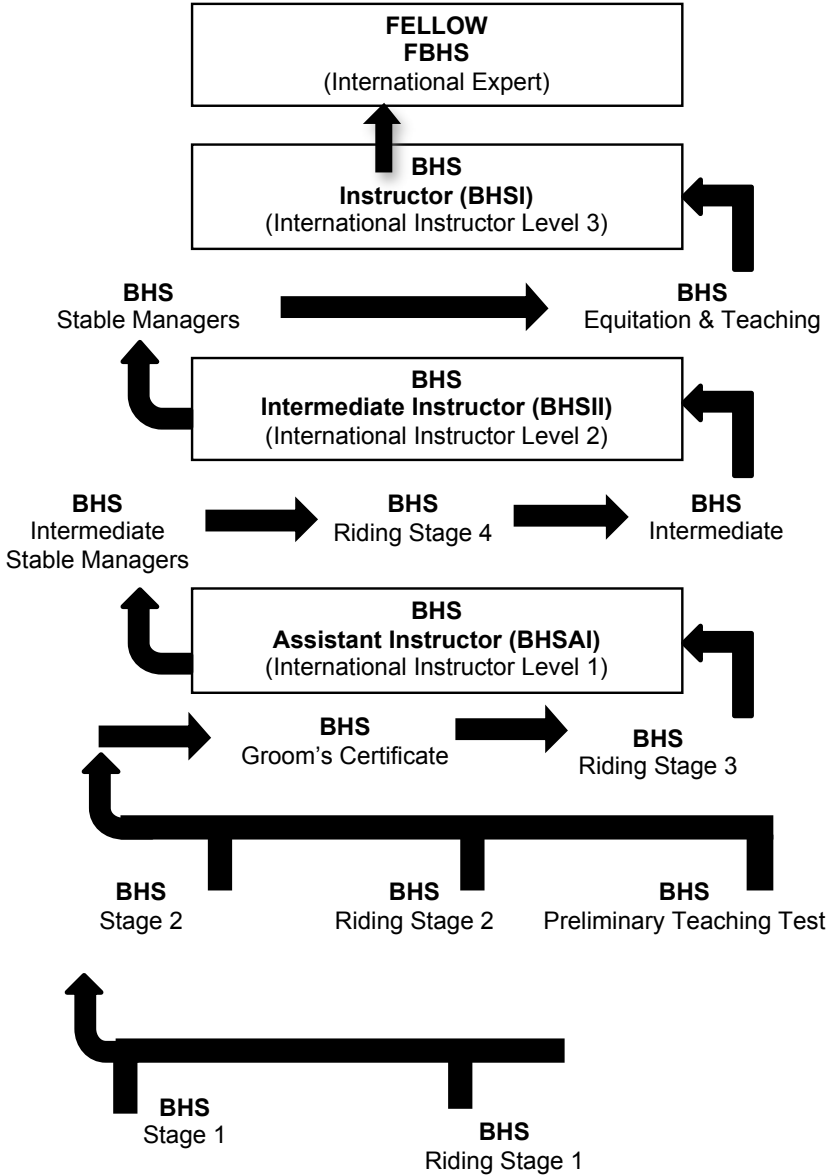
**FELLOW**
**FBHS**
(International Expert)

**BHS**
**Instructor (BHSI)**
(International Instructor Level 3)

**BHS**
Stable Managers

**BHS**
Equitation & Teaching

**BHS**
**Intermediate Instructor (BHSII)**
(International Instructor Level 2)

**BHS**
Intermediate
Stable Managers

**BHS**
Riding Stage 4

**BHS**
Intermediate

**BHS**
**Assistant Instructor (BHSAI)**
(International Instructor Level 1)

**BHS**
Groom's Certificate

**BHS**
Riding Stage 3

**BHS**
Stage 2

**BHS**
Riding Stage 2

**BHS**
Preliminary Teaching Test

**BHS**
Stage 1

**BHS**
Riding Stage 1